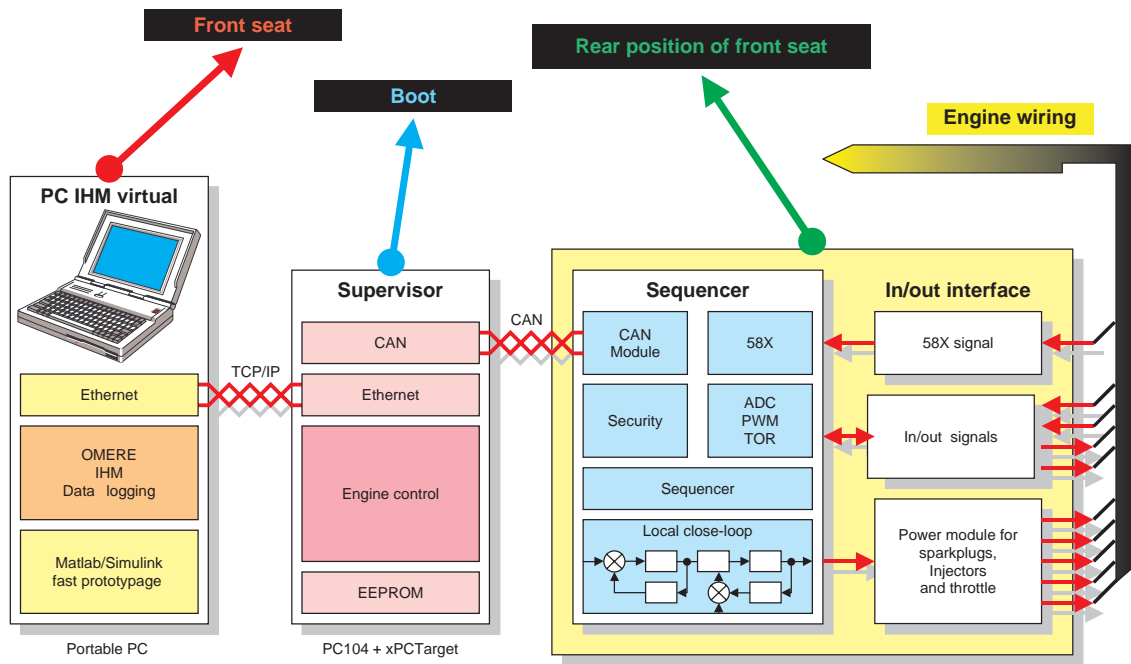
Front seat

Boot

Rear position of front seat

Engine wiring

PC IHM virtual

Ethernet

OMERE
IHM
Data logging

Matlab/Simulink
fast prototypage

Portable PC

TCP/IP

Supervisor

CAN

Ethernet

Engine control

EEPROM

PC104 + xPCTarget

CAN

Sequencer

CAN Module

58X

Security

ADC
PWM
TOR

Sequencer

Local close-loop

In/out interface

58X signal

In/out signals

Power module for sparkplugs, Injectors and throttle